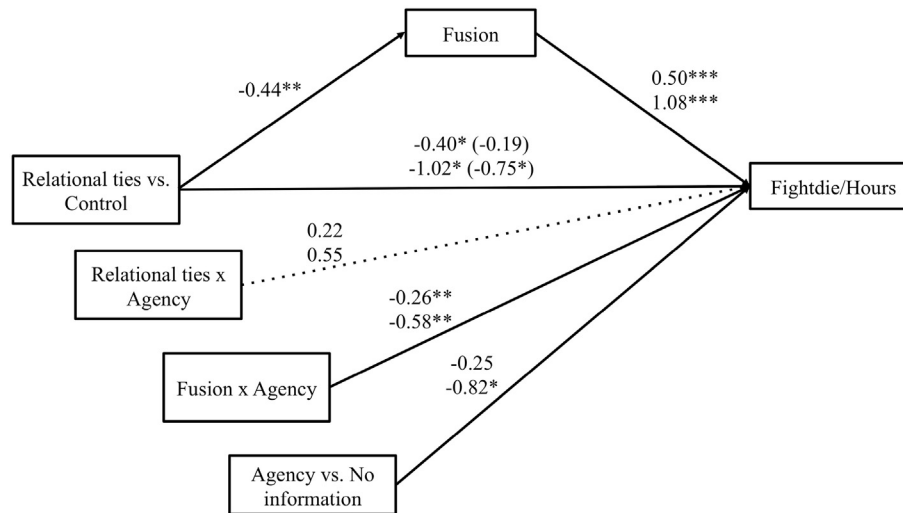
Fusion

-0.44**

0.50***
1.08***

-0.40* (-0.19)
-1.02* (-0.75*)

Relational ties vs. Control

Fightdie/Hours

0.22
0.55

Relational ties x Agency

-0.26**
-0.58**

Fusion x Agency

-0.25
-0.82*

Agency vs. No information